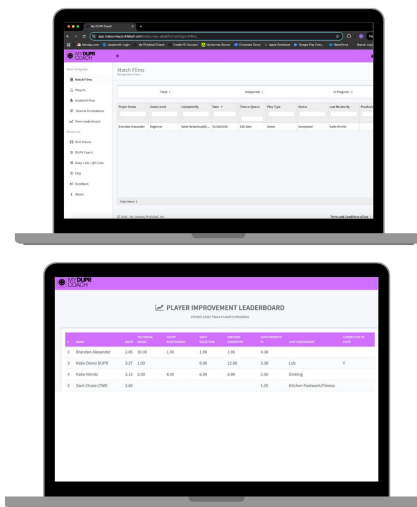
MY DUPR COACH

Match Films

Match Films
Players
Academy Setup
Session Availability
Player Leaderboard

Total: 1
Unassigned: 1
In Progress: 0

| Player Name | Grade Level | Uploaded By | Date | Time in Queue | Play Type | Status | Last Worked By |
|---|---|---|---|---|---|---|---|
| Brandon Alexander | Beginner | Katie Nichols(Ad)... | 11/30/2023 | 30d 8m | Game | Unassigned | Katie Nichols |

DUPR Videos
DUPR Coach
Drops Lists / QR Codes
FAQ
Feedback
Admin

MY DUPR COACH

PLAYER IMPROVEMENT LEADERBOARD

| | NAME | DUPR | | | | | | | | IMPROVEMENT | |
|---|---|---|---|---|---|---|---|---|---|---|---|
| 1 | Brandon Alexander | 2.85 | 22.00 | 1.00 | 1.00 | 1.00 | 0.00 | | | | |
| 2 | Katie Demo DUPR | 3.27 | 1.00 | | 0.00 | 12.00 | 3.00 | Lob | | Y | |
| 3 | Katie Nichols | 3.13 | 1.00 | 6.00 | 6.00 | 6.00 | 2.00 | Dinking | | | |
| 4 | Zach Chase (TWF) | 2.80 | | | | | 1.03 | Kitchen Footwork/Fitness | | | |